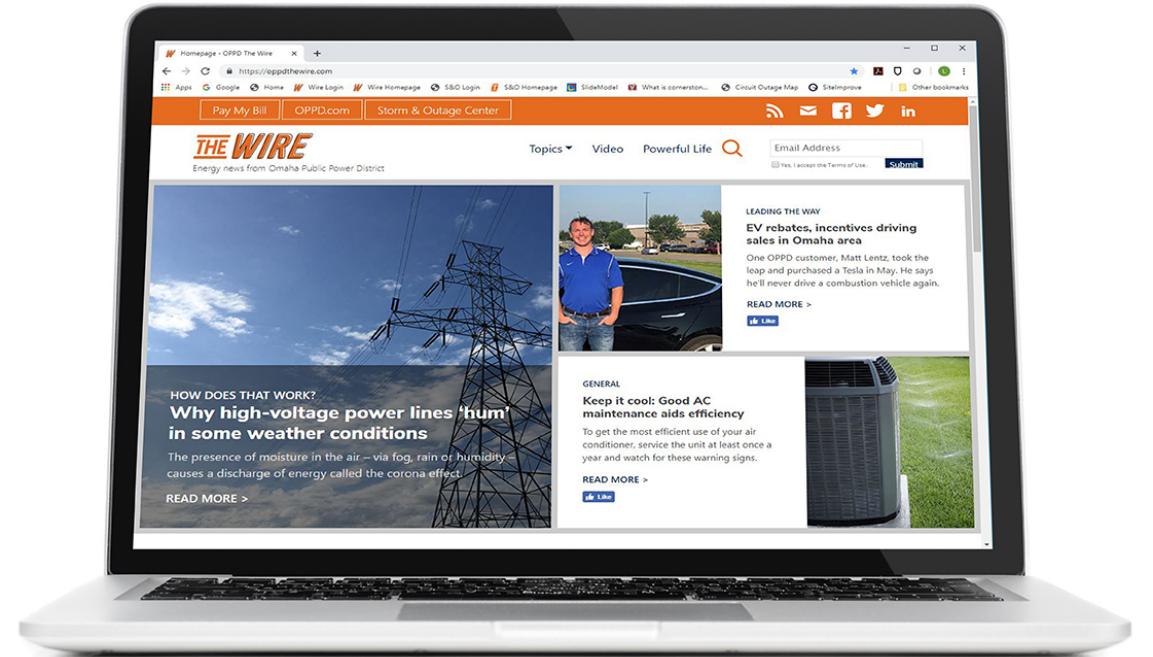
Homepage • OPPD The Wire ×
https://oppdthewire.com
Apps Google Home Wire Login Wire Homepage S&O Login S&O Homepage SlideModel What is cornerston... Circuit Outage Map SiteImprove Other bookmarks

Pay My Bill OPPD.com Storm & Outage Center

THE WIRE
Energy news from Omaha Public Power District

Topics Video Powerful Life

Email Address
Yes, I accept the Terms of Use.
Submit

HOW DOES THAT WORK?
Why high-voltage power lines 'hum' in some weather conditions
The presence of moisture in the air – via fog, rain or humidity – causes a discharge of energy called the corona effect.
READ MORE >

LEADING THE WAY
EV rebates, incentives driving sales in Omaha area
One OPPD customer, Matt Lentz, took the leap and purchased a Tesla in May. He says he'll never drive a combustion vehicle again.
READ MORE >
Like

GENERAL
Keep it cool: Good AC maintenance aids efficiency
To get the most efficient use of your air conditioner, service the unit at least once a year and watch for these warning signs.
READ MORE >
Like